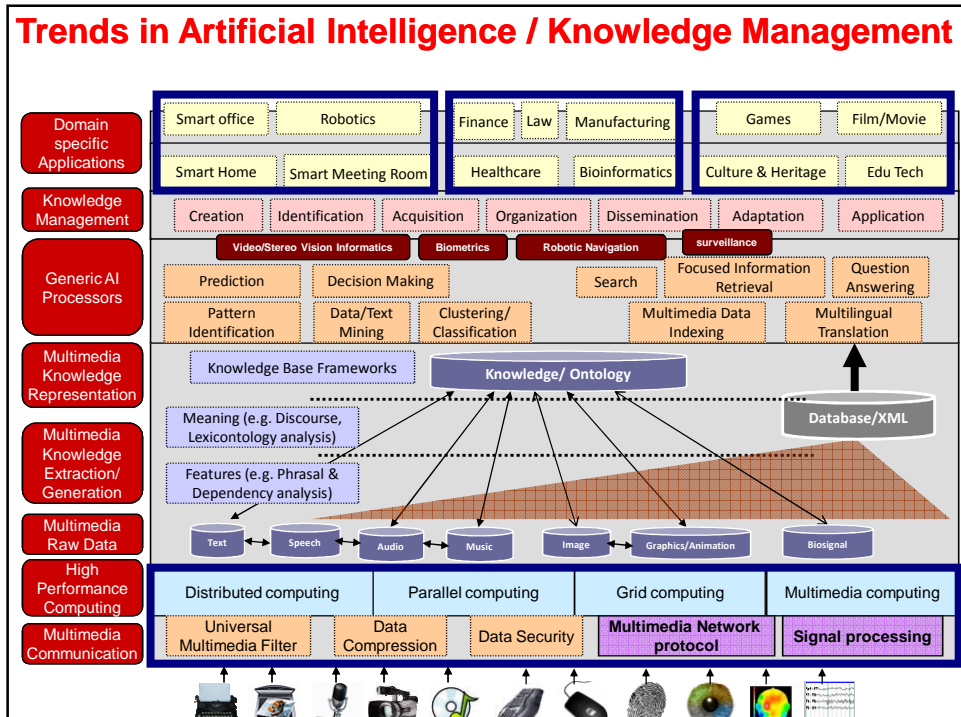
Trends in Artificial Intelligence / Knowledge Management

Domain specific Applications

Smart office
Robotics
Finance
Law
Manufacturing
Games
Film/Movie
Smart Home
Smart Meeting Room
Healthcare
Bioinformatics
Culture & Heritage
Edu Tech

Knowledge Management

Creation
Identification
Acquisition
Organization
Dissemination
Adaptation
Application

Generic AI Processors

Video/Stereo Vision Informatics
Biometrics
Robotic Navigation
surveillance
Prediction
Decision Making
Search
Focused Information Retrieval
Question Answering
Pattern Identification
Data/Text Mining
Clustering/ Classification
Multimedia Data Indexing
Multilingual Translation

Multimedia Knowledge Representation

Knowledge Base Frameworks
Knowledge/ Ontology

Multimedia Knowledge Extraction/ Generation

Meaning (e.g. Discourse, Lexicontology analysis)
Database/XML
Features (e.g. Phrasal & Dependency analysis)

Multimedia Raw Data

Text
Speech
Audio
Music
Image
Graphics/Animation
Biosignal

High Performance Computing

Distributed computing
Parallel computing
Grid computing
Multimedia computing

Multimedia Communication

Universal Multimedia Filter
Data Compression
Data Security
Multimedia Network protocol
Signal processing